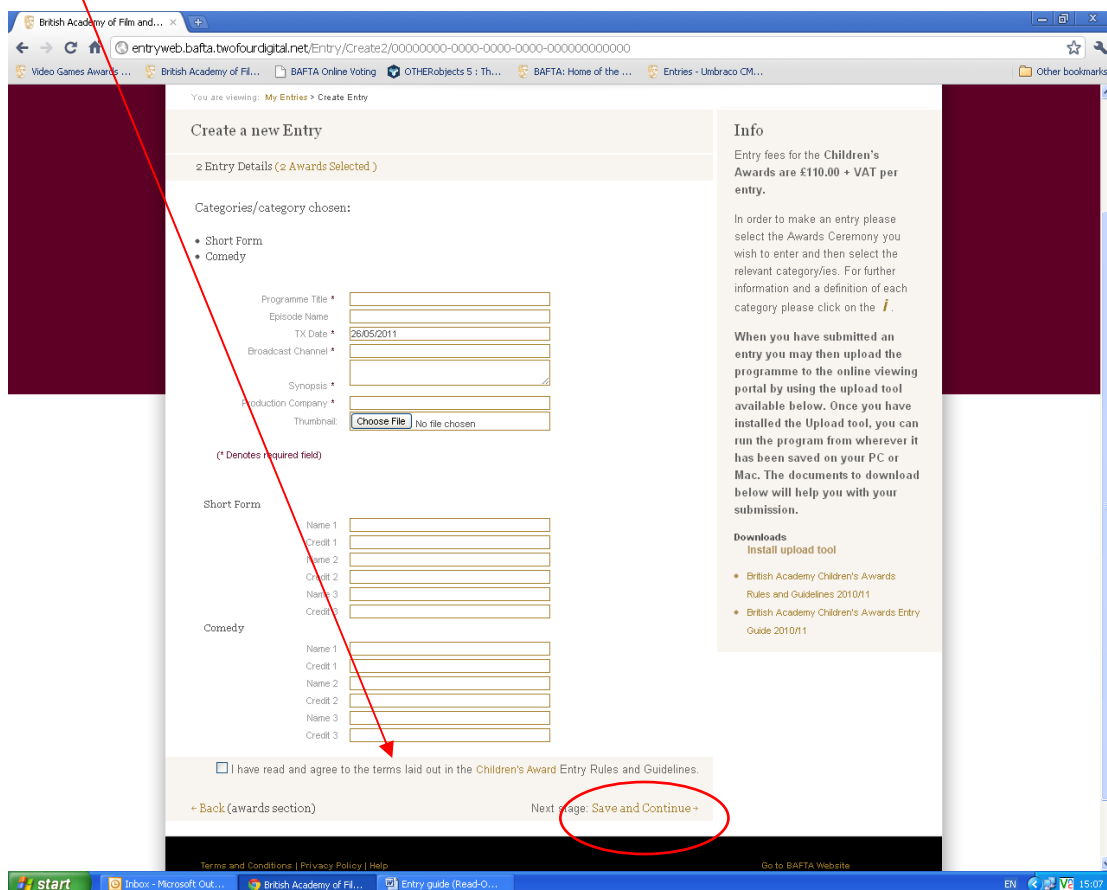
British Academy of Film and... ×

entryweb.bafta.twofourdigital.net/Entry/Create2/00000000-0000-0000-0000-000000000000

Video Games Awards ... British Academy of Fil... BAFTA Online Voting OTHERobjects 5 : Th... BAFTA: Home of the ... Entries - Umbraco CM... Other bookmarks

You are viewing: My Entries > Create Entry

Create a new Entry

2 Entry Details (2 Awards Selected)

Categories/category chosen:

- Short Form
- Comedy

Programme Title *
Episode Name
TX Date * 26/05/2011
Broadcast Channel *
Synopsis *
Production Company *
Thumbnail: Choose File No file chosen

(* Denotes required field)

Short Form
Name 1
Credit 1
Name 2
Credit 2
Name 3
Credit 3

Comedy
Name 1
Credit 1
Name 2
Credit 2
Name 3
Credit 3

I have read and agree to the terms laid out in the Children's Award Entry Rules and Guidelines.

« Back (awards section)

Next stage: Save and Continue »

Info

Entry fees for the Children's Awards are £110.00 + VAT per entry.

In order to make an entry please select the Awards Ceremony you wish to enter and then select the relevant category/ies. For further information and a definition of each category please click on the i.

When you have submitted an entry you may then upload the programme to the online viewing portal by using the upload tool available below. Once you have installed the Upload tool, you can run the program from wherever it has been saved on your PC or Mac. The documents to download below will help you with your submission.

Downloads
Install upload tool

- British Academy Children's Awards Rules and Guidelines 2010/11
- British Academy Children's Awards Entry Guide 2010/11

Terms and Conditions | Privacy Policy | Help

Go to BAFTA Website

start Inbox - Microsoft Out... British Academy of Fil... Entry guide (Read-O... EN 15:07